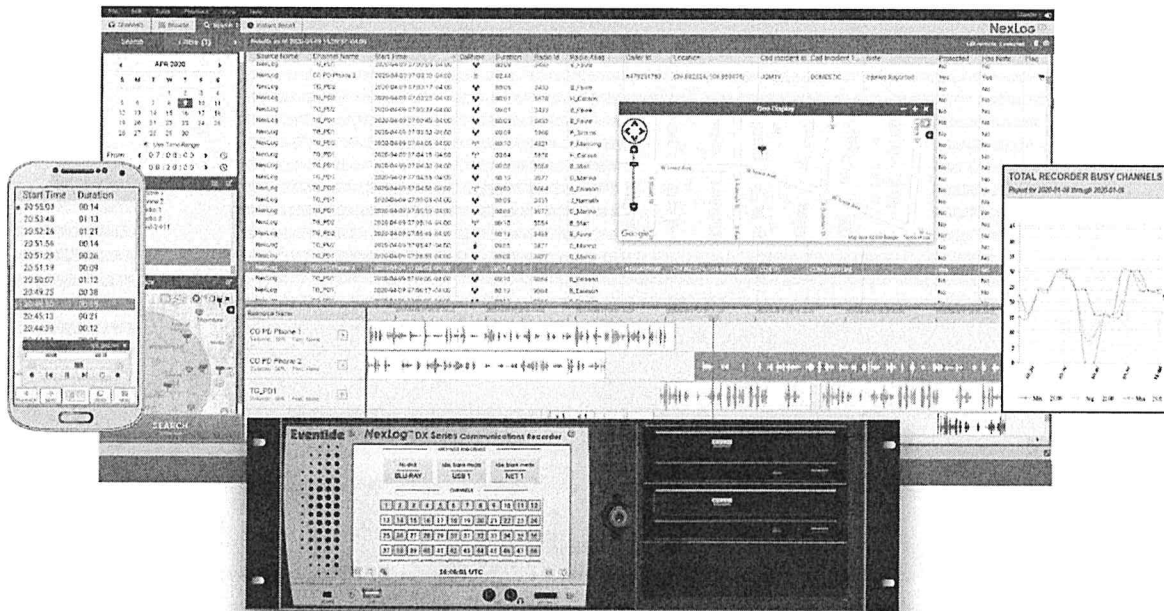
NexLog

Search

APR 2020

S M T W T F S

From

Start Time Duration
20:55:03 00:14
20:53:48 00:13
20:52:26 01:21
20:51:56 00:14
20:51:29 00:26
20:51:19 00:09
20:50:07 01:12
20:49:25 00:38
20:46:30 00:13
20:45:13 00:21
20:44:39 00:12

Source Name | Channel Name | Start Time | Duration | Radio Id | Radio Alias | Caller Id | Location

Geo Display

Google

CO PD Phone 1
CO PD Phone 2
TG_PD1

SEARCH

TOTAL RECORDER BUSY CHANNELS

Eventide NexLog DX Series Communications Recorder

BLU-RAY
USB 1
NET 1

CHANNELS

1 2 3 4 5 6 7 8 9 10 11 12
13 14 15 16 17 18 19 20 21 22 23 24
25 26 27 28 29 30 31 32 33 34 35 36
37 38 39 40 41 42 43 44 45 46 47 48

14:06:01 UTC